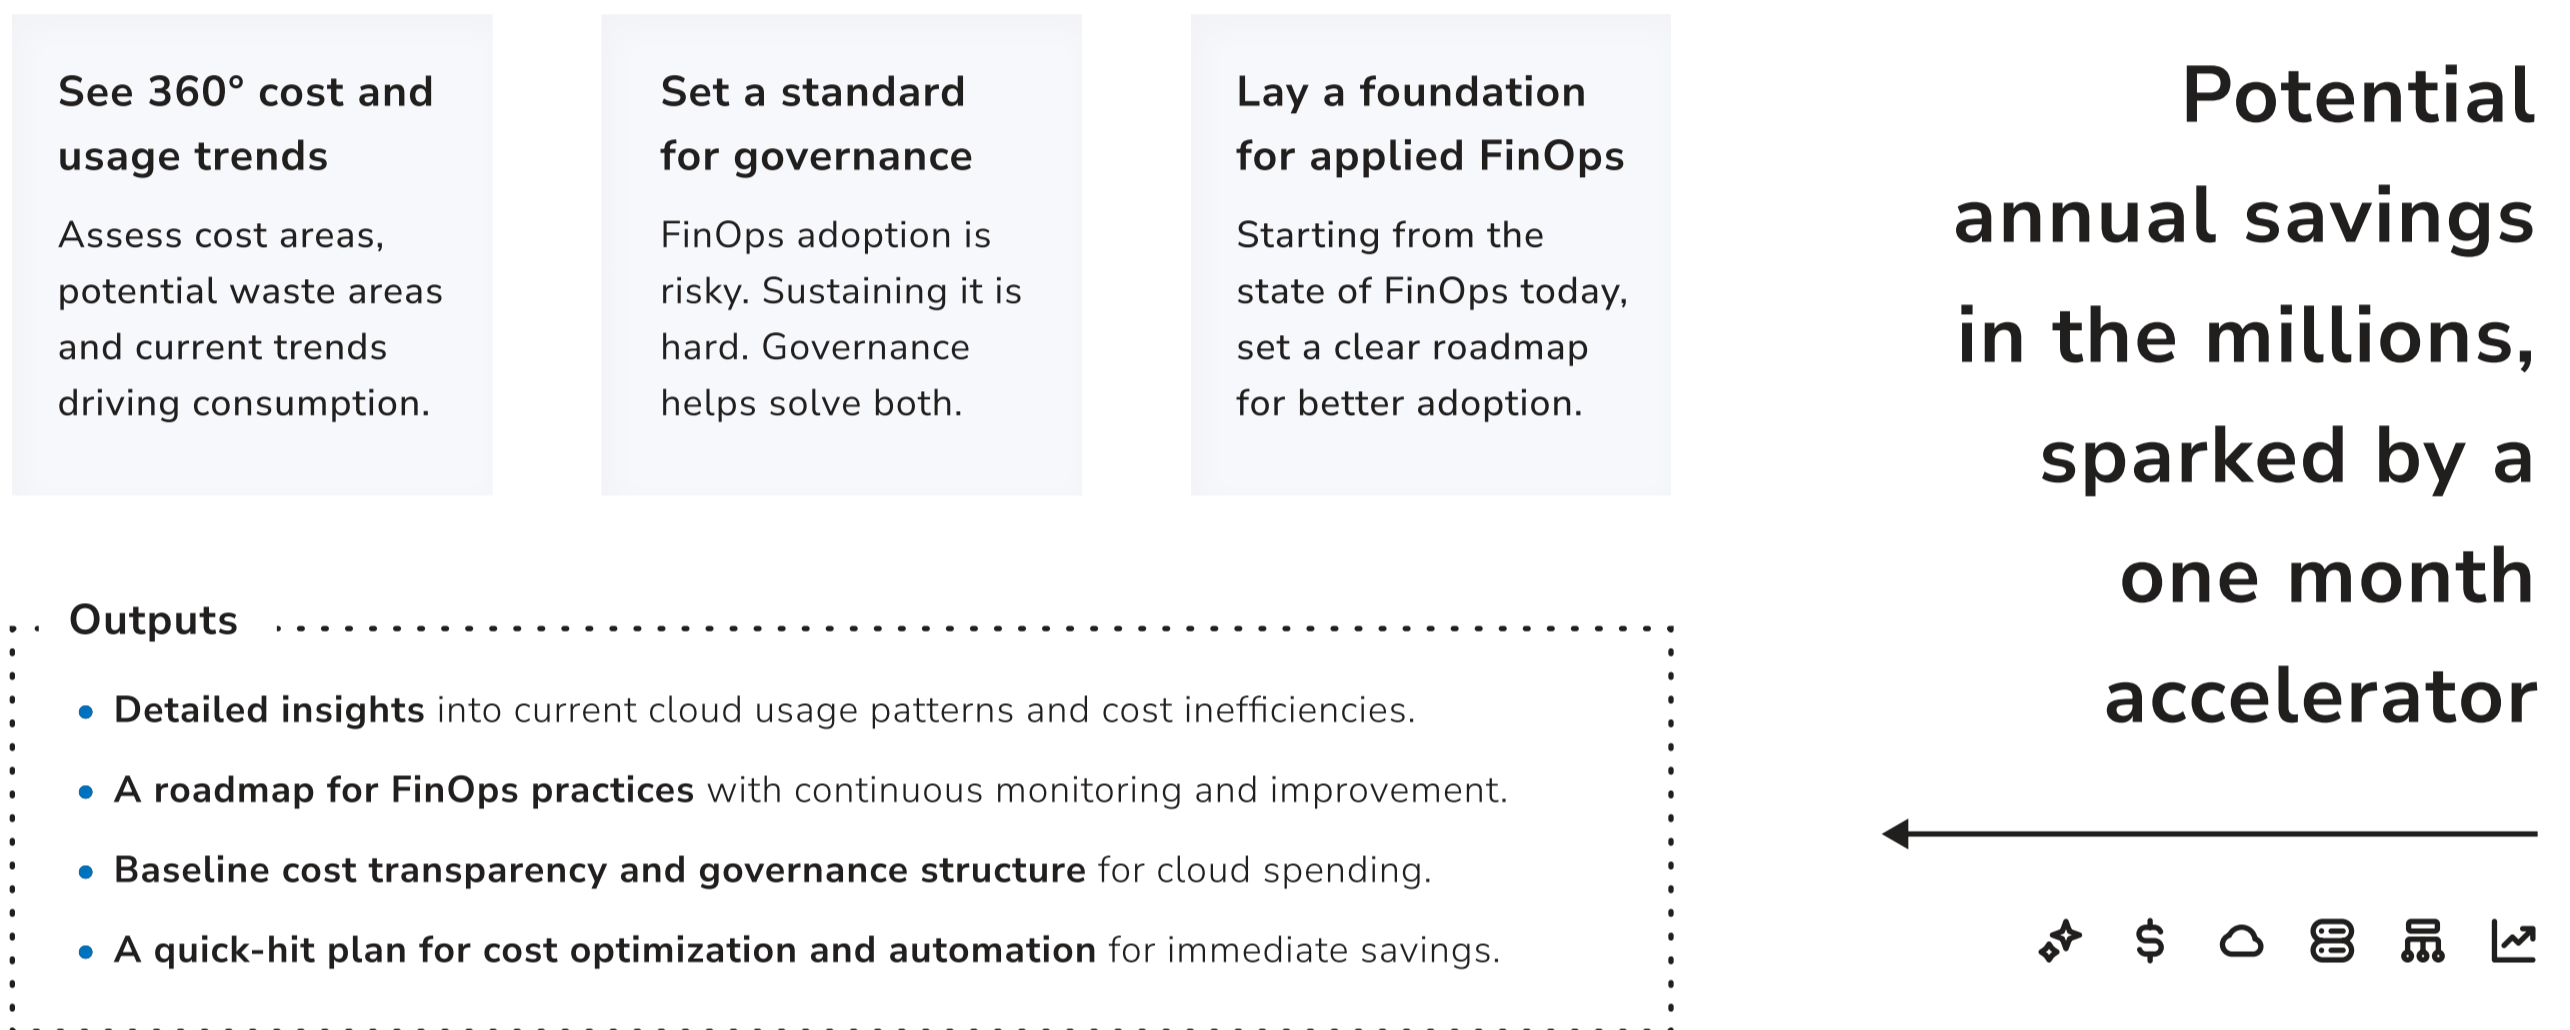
See 360° cost and usage trends

Assess cost areas, potential waste areas and current trends driving consumption.

Set a standard for governance

FinOps adoption is risky. Sustaining it is hard. Governance helps solve both.

Lay a foundation for applied FinOps

Starting from the state of FinOps today, set a clear roadmap for better adoption.

Potential annual savings in the millions, sparked by a one month accelerator

Outputs

- **Detailed insights** into current cloud usage patterns and cost inefficiencies.
- **A roadmap for FinOps practices** with continuous monitoring and improvement.
- **Baseline cost transparency and governance structure** for cloud spending.
- **A quick-hit plan for cost optimization and automation** for immediate savings.

$